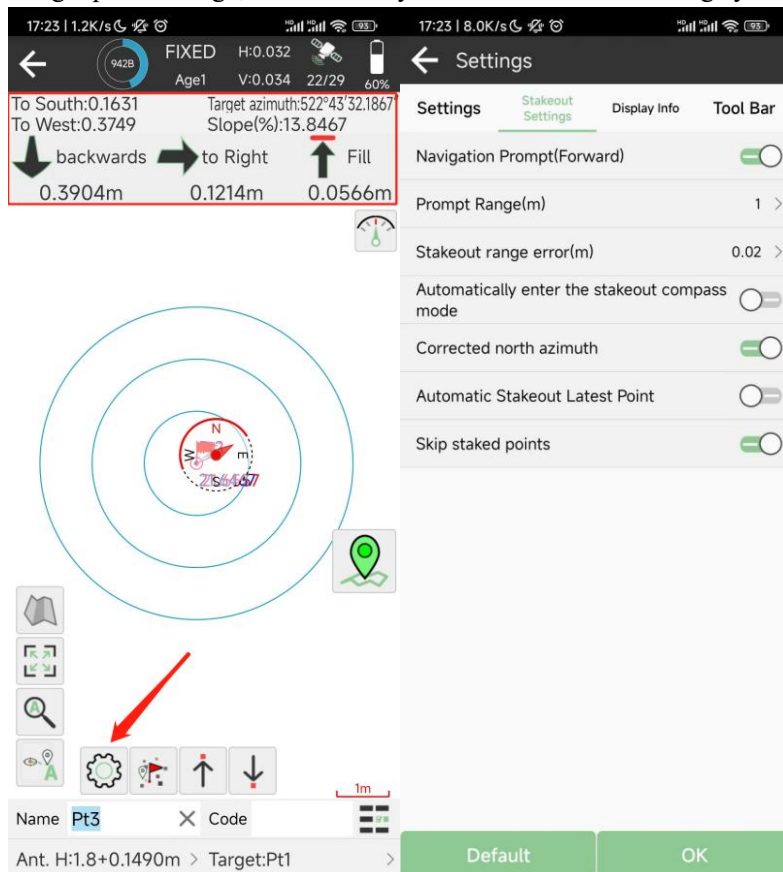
17:23 | 1.2K/s
93
942B
FIXED
Age1
H:0.032
V:0.034
22/29
60%
To South:0.1631
To West:0.3749
Target azimuth:522°43'32.1867"
Slope(%):13.8467
backwards
to Right
Fill
0.3904m
0.1214m
0.0566m
N
E
W
2
1m
Name Pt3
Code
Ant. H:1.8+0.1490m > Target:Pt1

17:23 | 8.0K/s
93
Settings
Settings
Stakeout Settings
Display Info
Tool Bar
Navigation Prompt(Forward)
Prompt Range(m)
1 >
Stakeout range error(m)
0.02 >
Automatically enter the stakeout compass mode
Corrected north azimuth
Automatic Stakeout Latest Point
Skip staked points
Default
OK